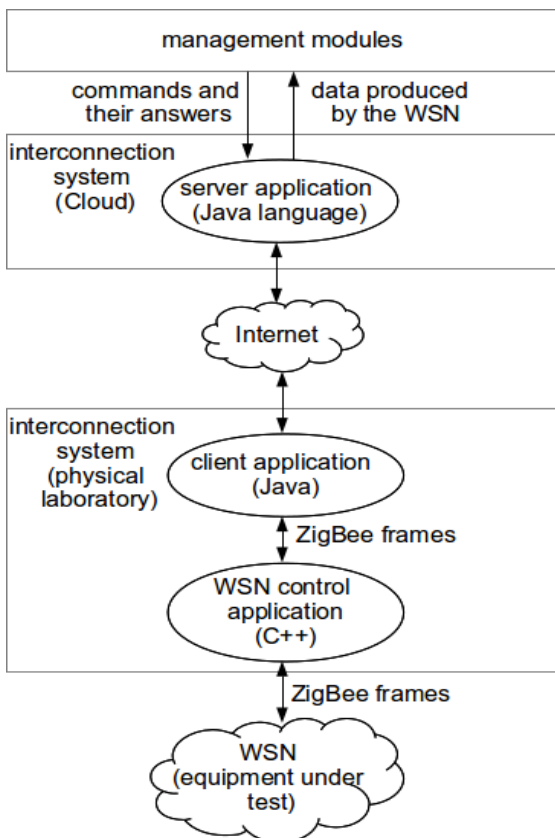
management modules

commands and their answers

data produced by the WSN

interconnection system (Cloud)

server application (Java language)

Internet

interconnection system (physical laboratory)

client application (Java)

ZigBee frames

WSN control application (C++)

ZigBee frames

WSN (equipment under test)